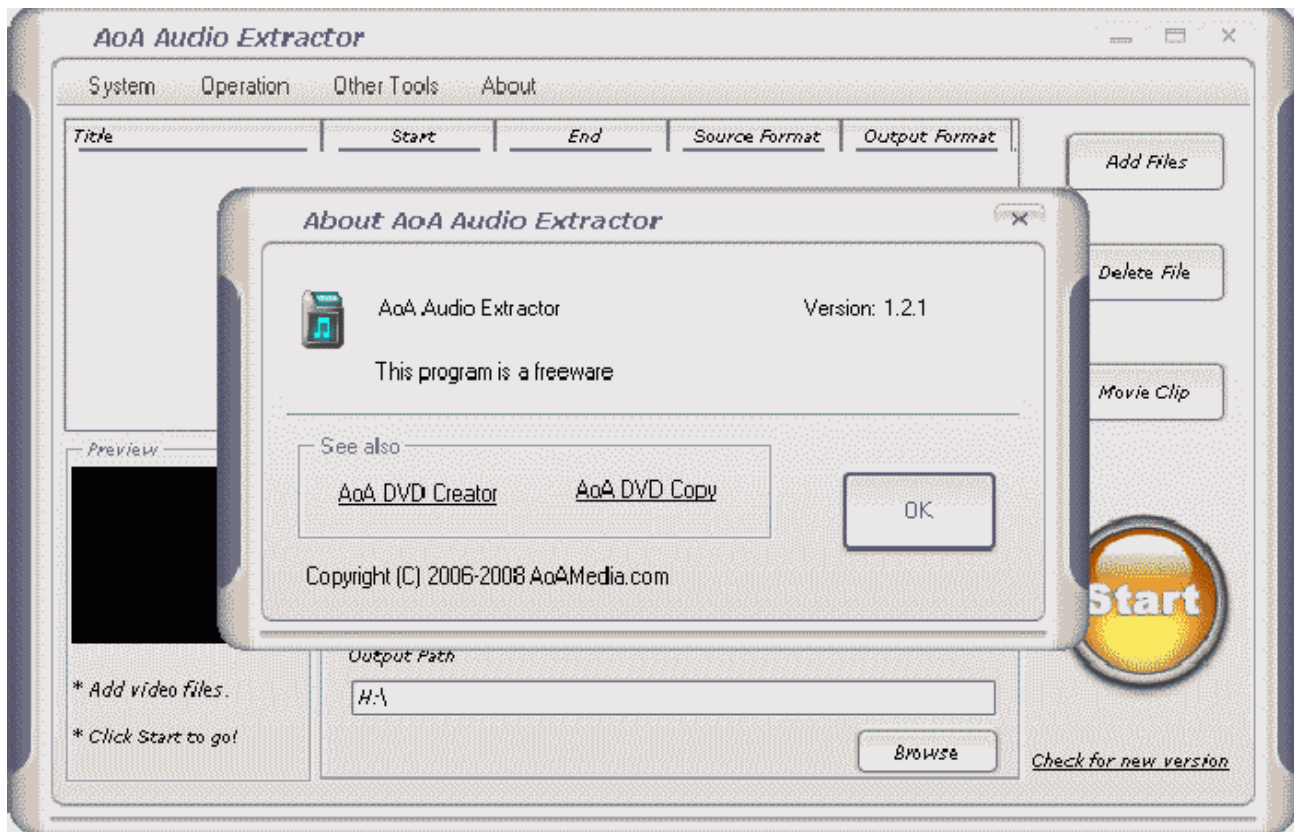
AoA Audio Extractor

System Operation Other Tools About

| Title | Start | End | Source Format | Output Format |
|---|---|---|---|---|

Add Files

Delete File

Movie Clip

About AoA Audio Extractor

AoA Audio Extractor Version: 1.2.1

This program is a freeware

See also

AoA DVD Creator AoA DVD Copy

OK

Copyright (C) 2006-2008 AoAMedia.com

Preview

* Add video files.

* Click Start to go!

Output Path

H:\

Browse

Start

Check for new version